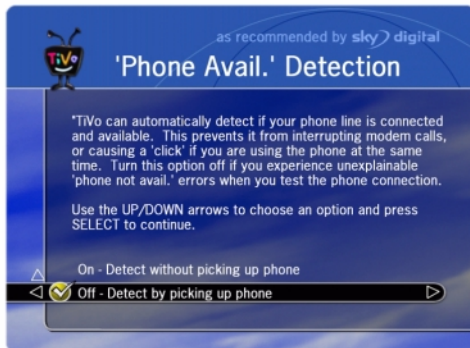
TiVo

as recommended by sky digital

'Phone Avail.' Detection

"TiVo can automatically detect if your phone line is connected and available. This prevents it from interrupting modem calls, or causing a 'click' if you are using the phone at the same time. Turn this option off if you experience unexplainable 'phone not avail.' errors when you test the phone connection.

Use the UP/DOWN arrows to choose an option and press SELECT to continue.

On - Detect without picking up phone

Off - Detect by picking up phone